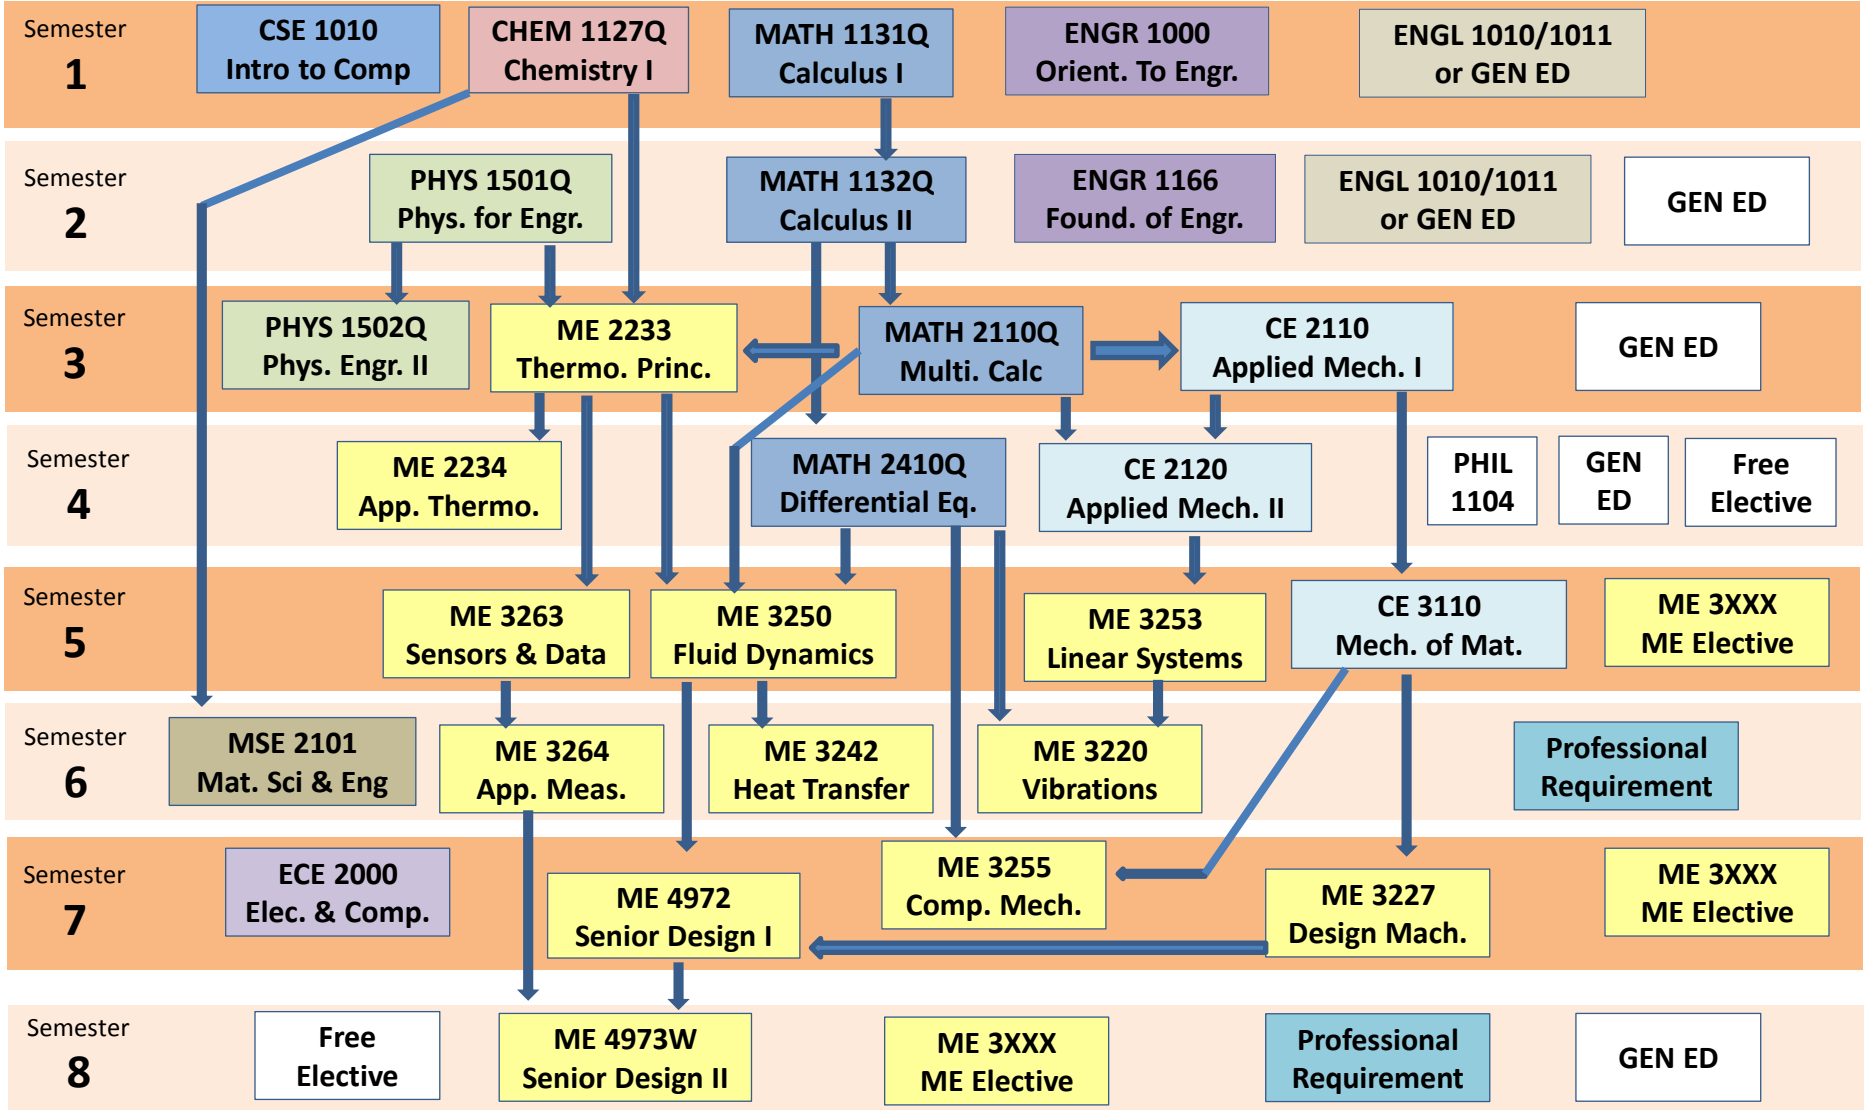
Semester 1

CSE 1010 Intro to Comp

CHEM 1127Q Chemistry I

MATH 1131Q Calculus I

ENGR 1000 Orient. To Engr.

ENGL 1010/1011 or GEN ED

Semester 2

PHYS 1501Q Phys. for Engr.

MATH 1132Q Calculus II

ENGR 1166 Found. of Engr.

ENGL 1010/1011 or GEN ED

GEN ED

Semester 3

PHYS 1502Q Phys. Engr. II

ME 2233 Thermo. Princ.

MATH 2110Q Multi. Calc

CE 2110 Applied Mech. I

GEN ED

Semester 4

ME 2234 App. Thermo.

MATH 2410Q Differential Eq.

CE 2120 Applied Mech. II

PHIL 1104

GEN ED

Free Elective

Semester 5

ME 3263 Sensors & Data

ME 3250 Fluid Dynamics

ME 3253 Linear Systems

CE 3110 Mech. of Mat.

ME 3XXX ME Elective

Semester 6

MSE 2101 Mat. Sci & Eng

ME 3264 App. Meas.

ME 3242 Heat Transfer

ME 3220 Vibrations

Professional Requirement

Semester 7

ECE 2000 Elec. & Comp.

ME 4972 Senior Design I

ME 3255 Comp. Mech.

ME 3227 Design Mach.

ME 3XXX ME Elective

Semester 8

Free Elective

ME 4973W Senior Design II

ME 3XXX ME Elective

Professional Requirement

GEN ED